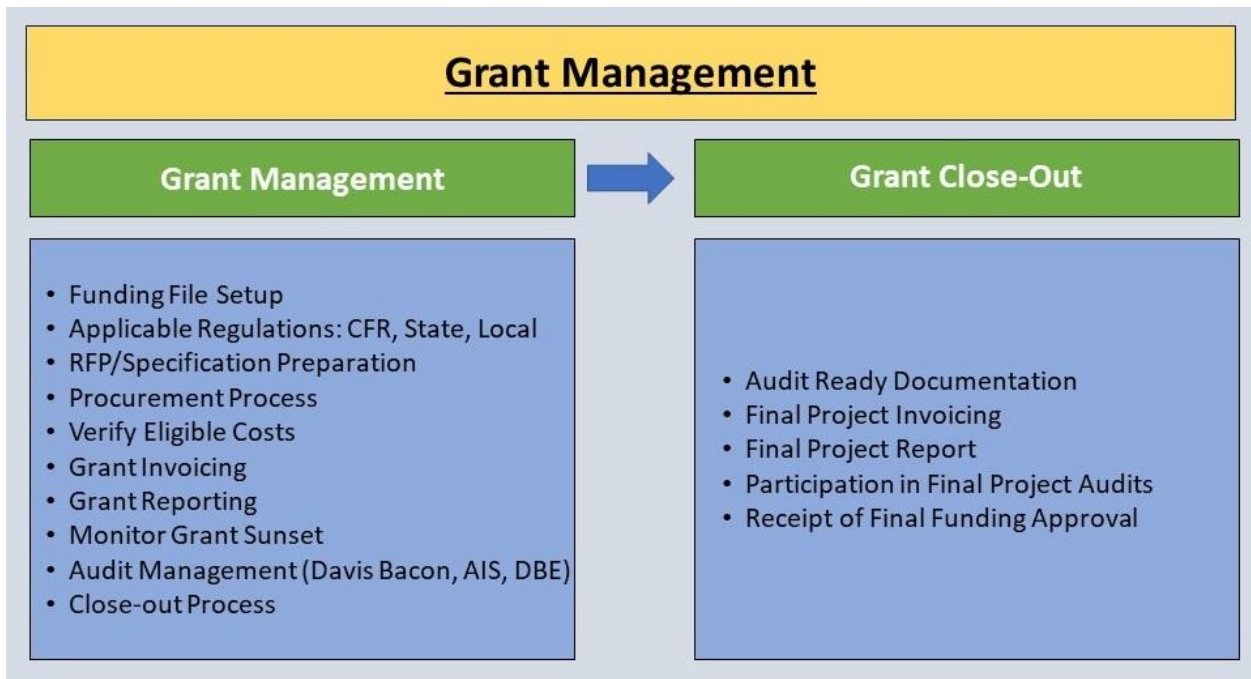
Grant Management

Grant Management

- Funding File Setup
- Applicable Regulations: CFR, State, Local
- RFP/Specification Preparation
- Procurement Process
- Verify Eligible Costs
- Grant Invoicing
- Grant Reporting
- Monitor Grant Sunset
- Audit Management (Davis Bacon, AIS, DBE)
- Close-out Process

Grant Close-Out

- Audit Ready Documentation
- Final Project Invoicing
- Final Project Report
- Participation in Final Project Audits
- Receipt of Final Funding Approval